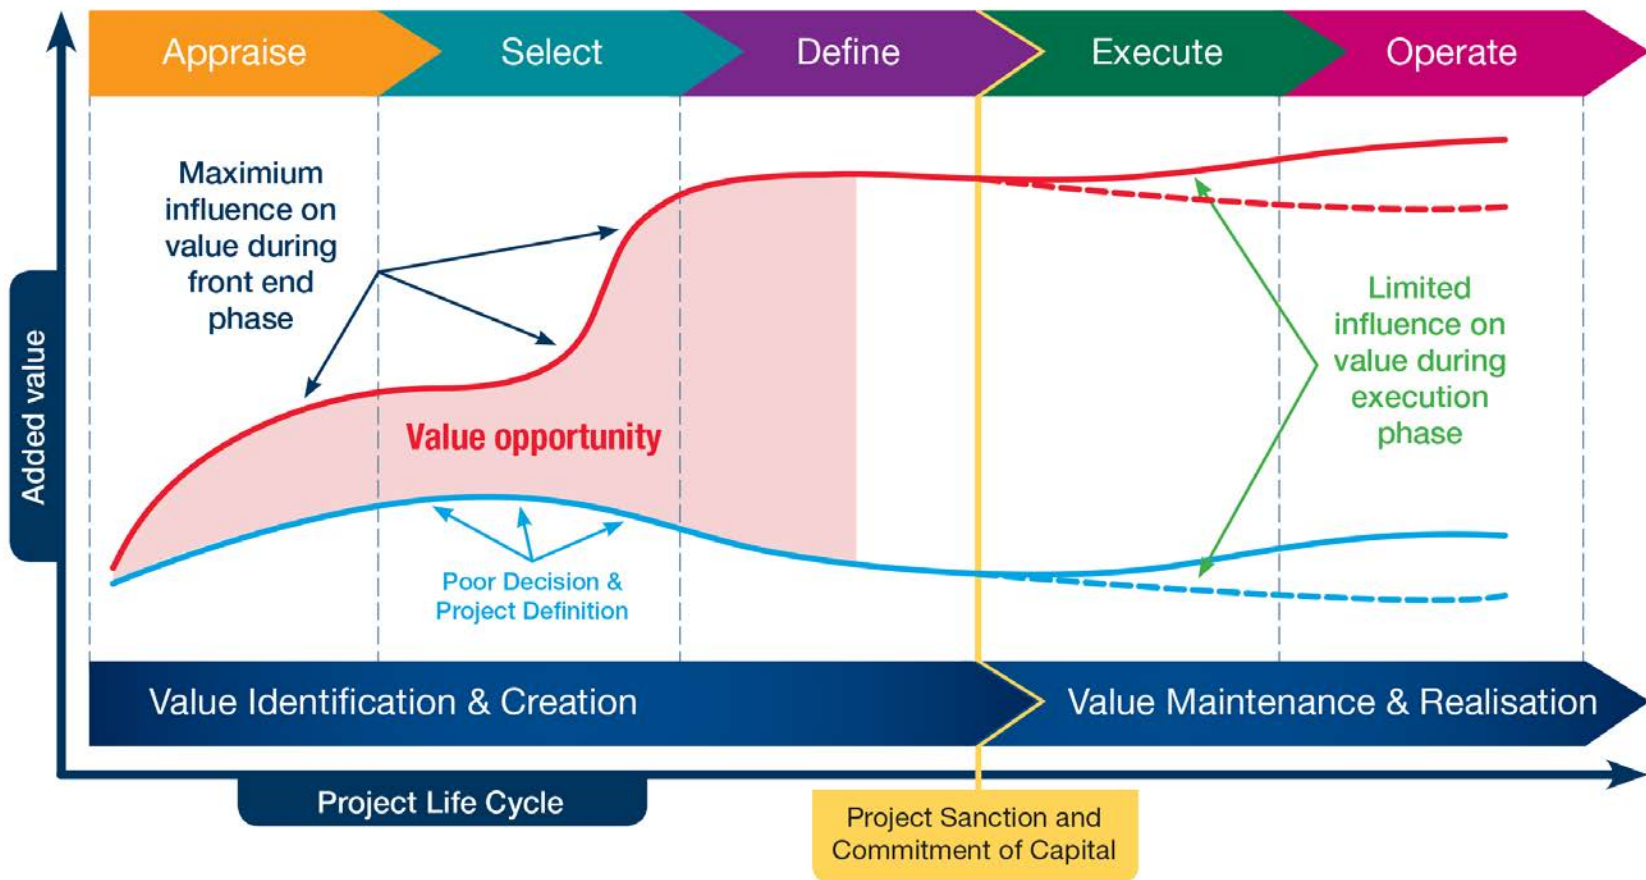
Appraise
Select
Define
Execute
Operate

Added value

Maximium influence on value during front end phase

Value opportunity

Poor Decision & Project Definition

Limited influence on value during execution phase

Value Identification & Creation
Value Maintenance & Realisation

Project Life Cycle

Project Sanction and Commitment of Capital